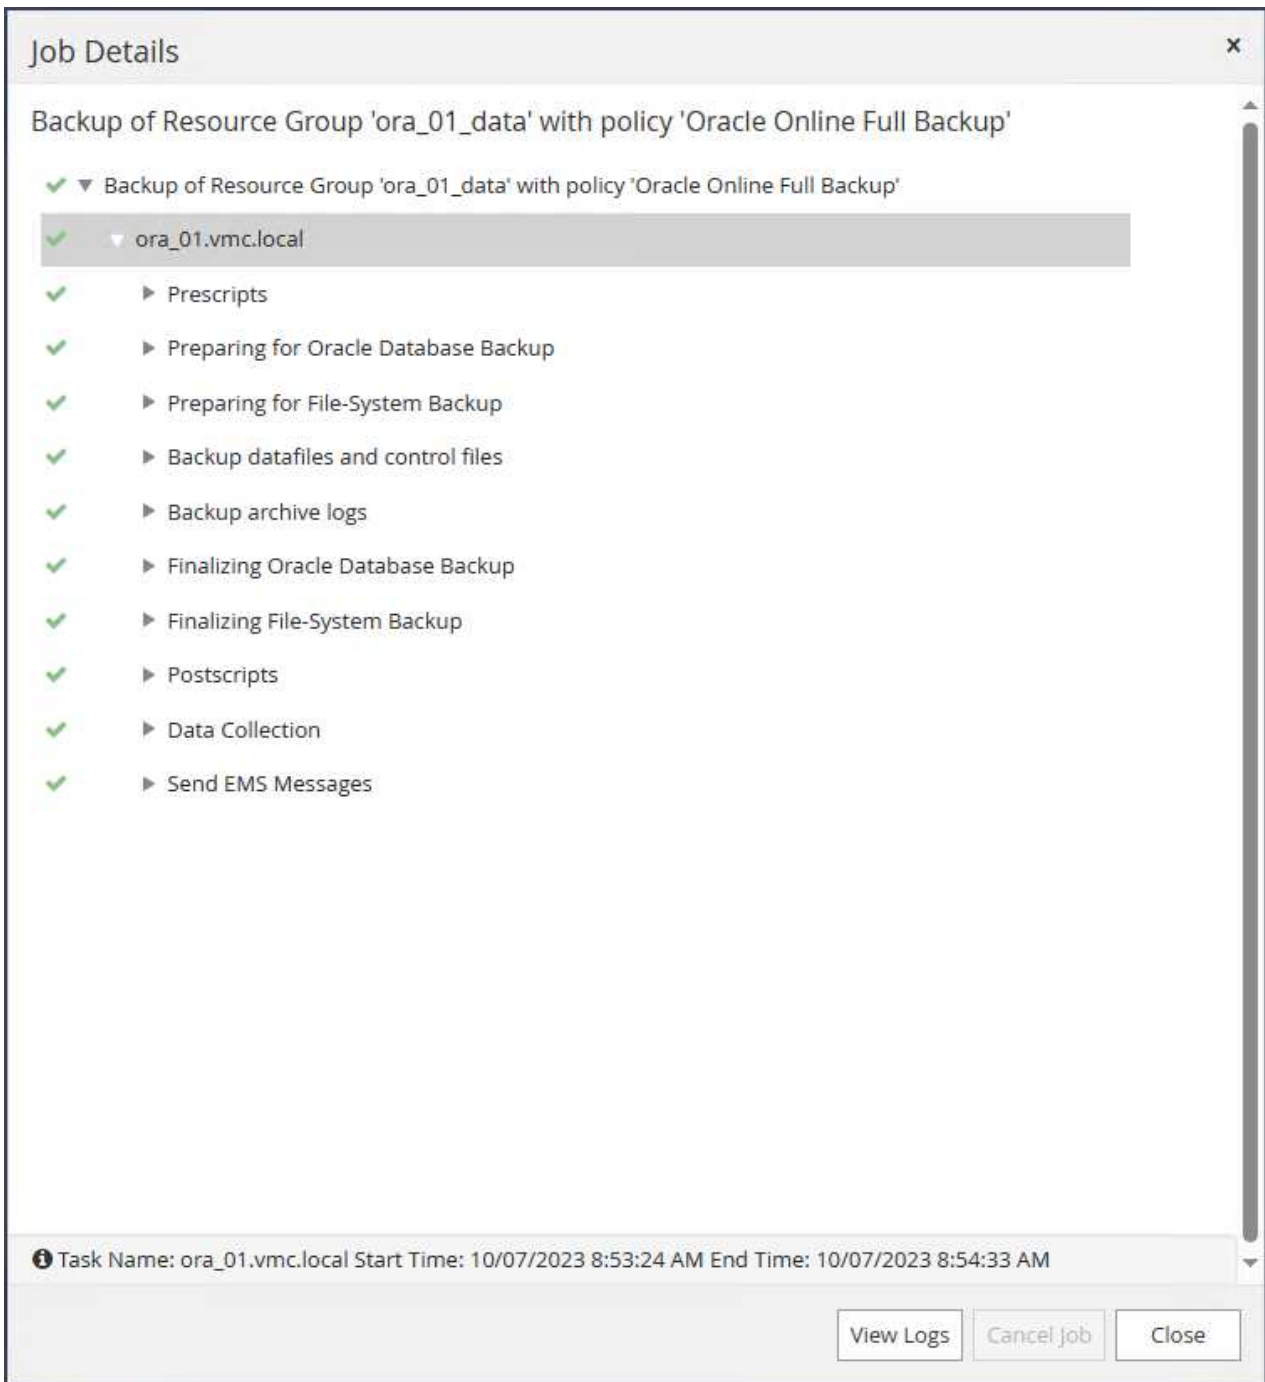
Job Details

×

Backup of Resource Group 'ora_01_data' with policy 'Oracle Online Full Backup'

Backup of Resource Group 'ora_01_data' with policy 'Oracle Online Full Backup'

ora_01.vmc.local

Prescripts

Preparing for Oracle Database Backup

Preparing for File-System Backup

Backup datafiles and control files

Backup archive logs

Finalizing Oracle Database Backup

Finalizing File-System Backup

Postscripts

Data Collection

Send EMS Messages

Task Name: ora_01.vmc.local Start Time: 10/07/2023 8:53:24 AM End Time: 10/07/2023 8:54:33 AM

View Logs

Cancel Job

Close